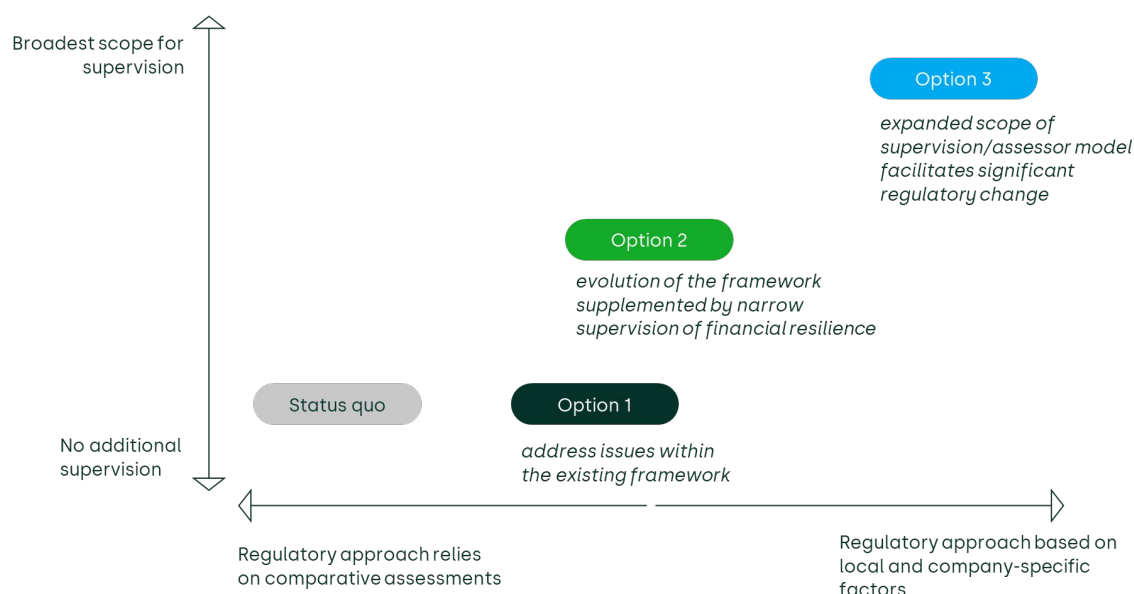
Broadest scope for supervision

Option 3

expanded scope of supervision/assessor model facilitates significant regulatory change

Option 2

evolution of the framework supplemented by narrow supervision of financial resilience

Status quo

Option 1

No additional supervision

address issues within the existing framework

Regulatory approach relies on comparative assessments

Regulatory approach based on local and company-specific factors